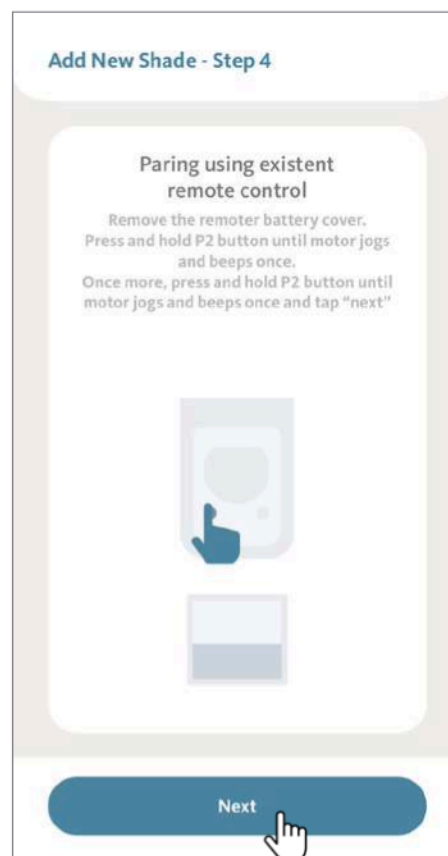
Add New Shade - Step 4

Paring using existent remote control

Remove the remoter battery cover. Press and hold P2 button until motor jogs and beeps once. Once more, press and hold P2 button until motor jogs and beeps once and tap "next"

Next